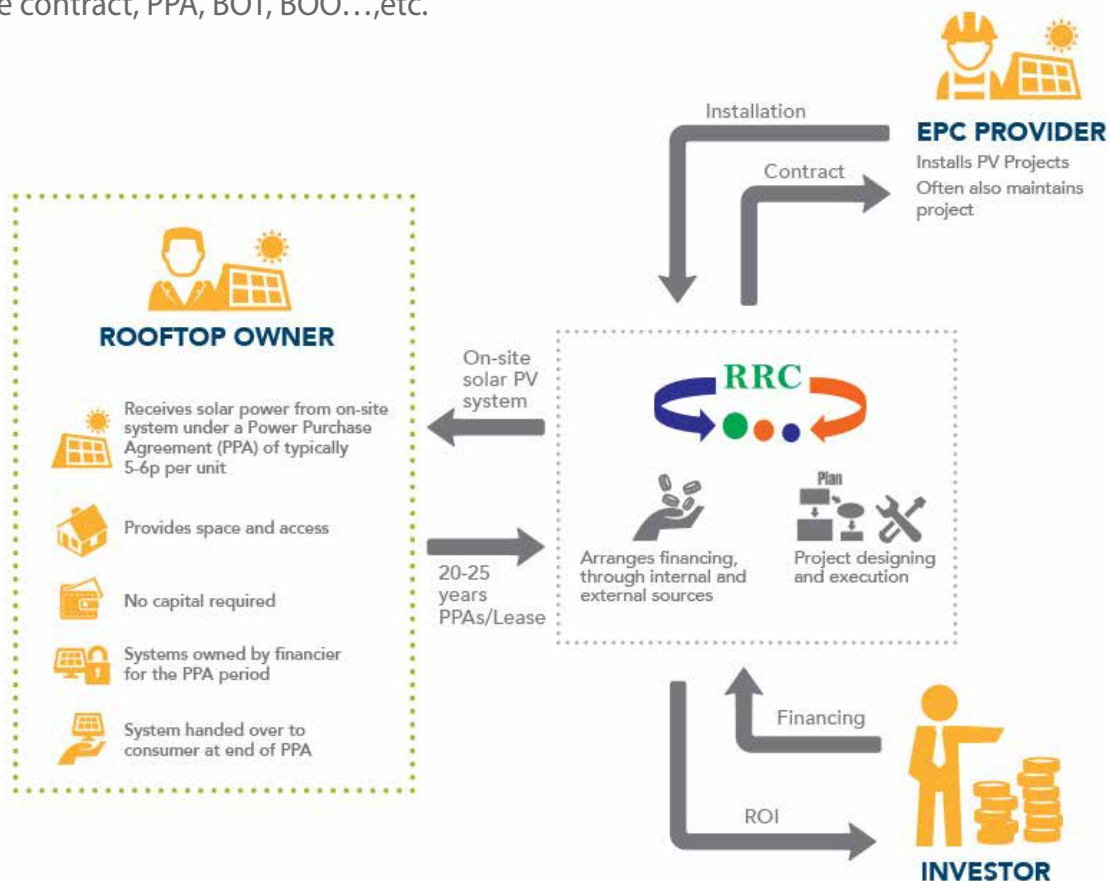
e contract, PPA, BOT, BOO…,etc.

Installation

EPC PROVIDER
Installs PV Projects
Often also maintains project

Contract

ROOFTOP OWNER

Receives solar power from on-site system under a Power Purchase Agreement (PPA) of typically 5-6p per unit

Provides space and access

No capital required

Systems owned by financier for the PPA period

System handed over to consumer at end of PPA

On-site solar PV system

20-25 years PPAs/Lease

RRC

Arranges financing, through internal and external sources

Plan

Project designing and execution

Financing

ROI

INVESTOR